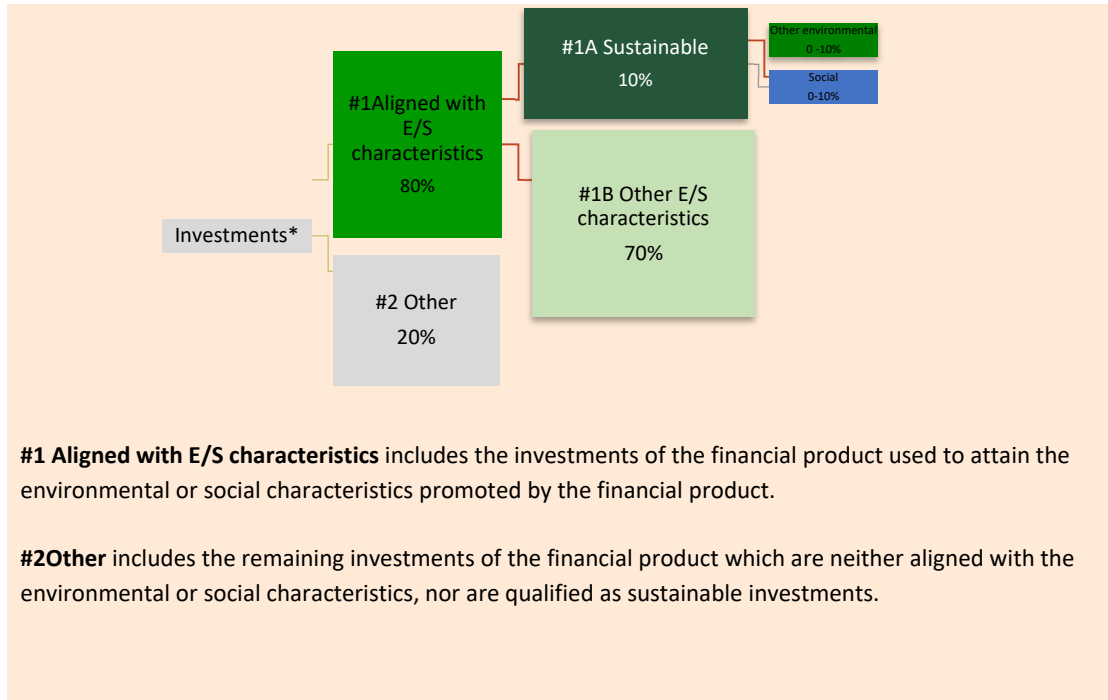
Investments*

#1Aligned with E/S characteristics

80%

#2 Other

20%

#1A Sustainable

10%

#1B Other E/S characteristics

70%

Other environmental

0 -10%

Social

0-10%

**#1 Aligned with E/S characteristics** includes the investments of the financial product used to attain the environmental or social characteristics promoted by the financial product.

**#2Other** includes the remaining investments of the financial product which are neither aligned with the environmental or social characteristics, nor are qualified as sustainable investments.